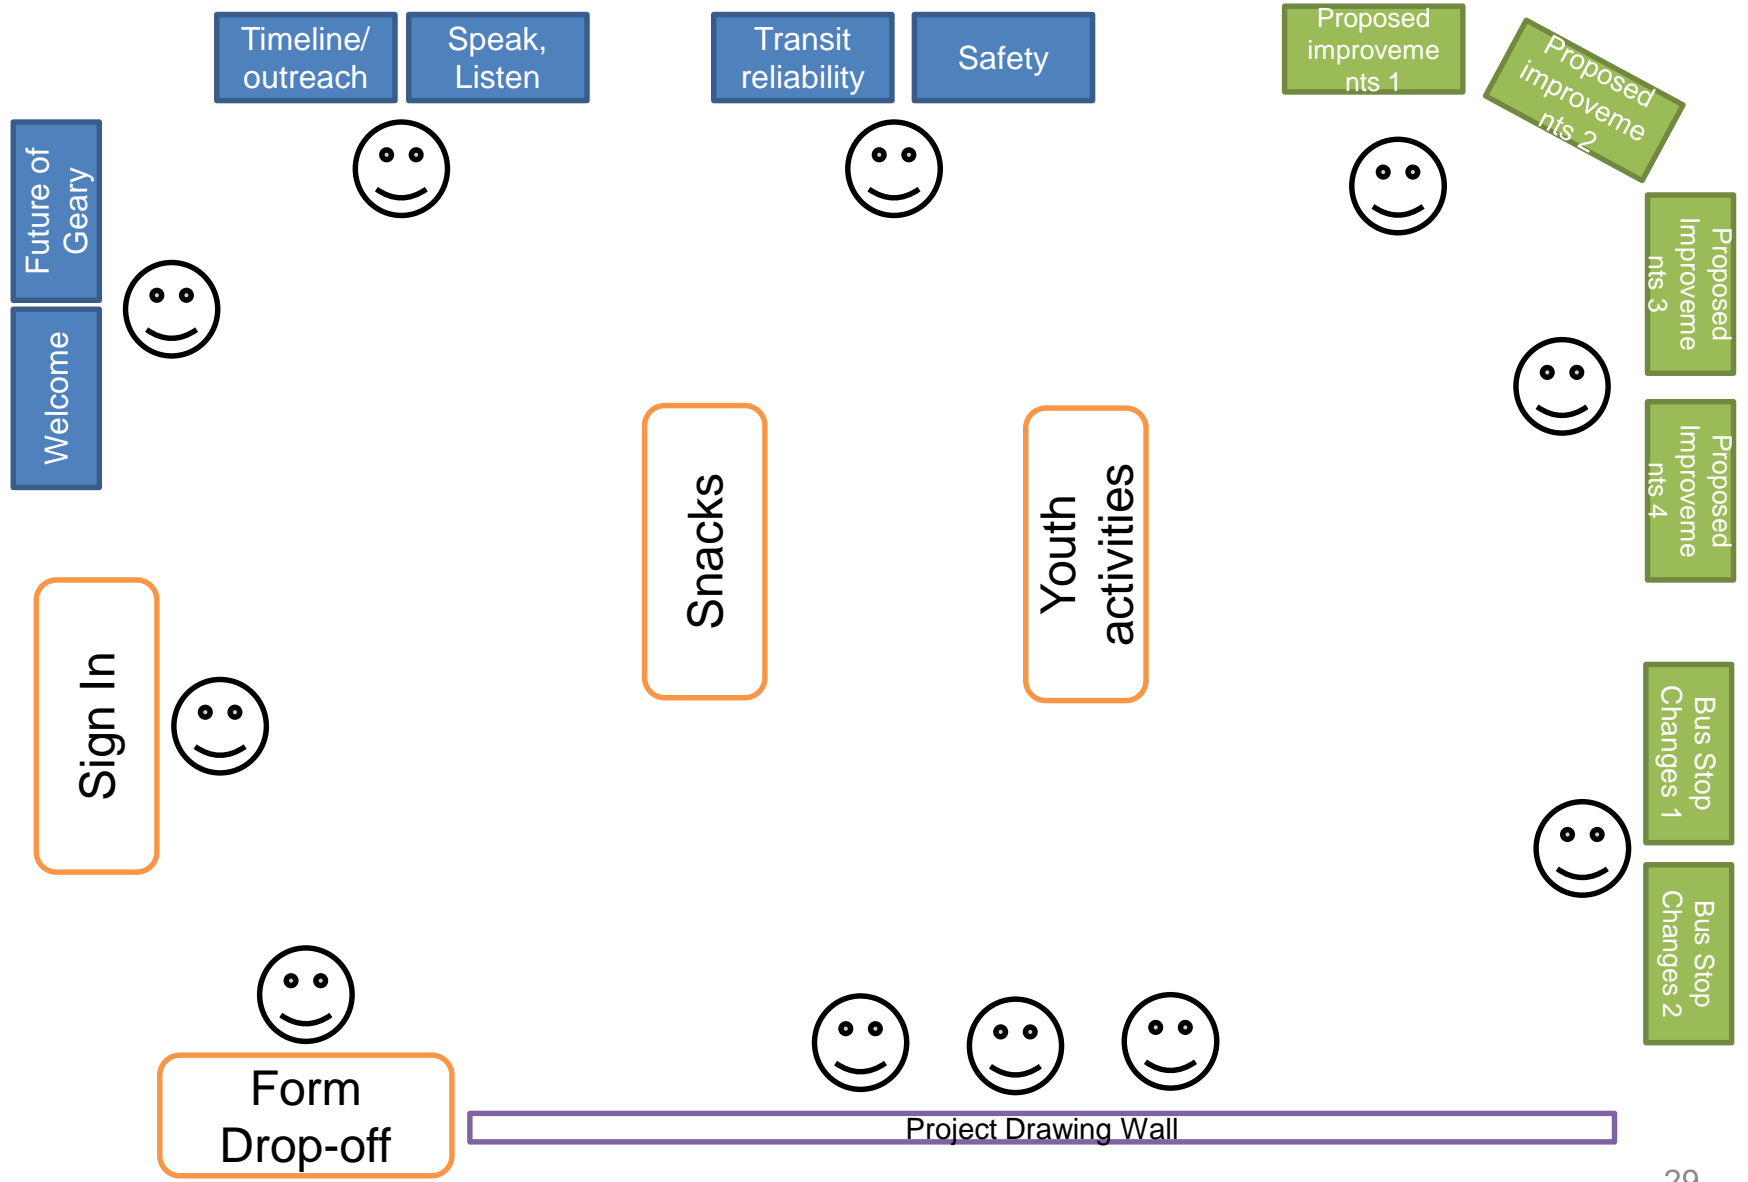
Timeline/ outreach

Speak, Listen

Transit reliability

Safety

Proposed improvements 1

Proposed improvements 2

Future of Geary

Welcome

Proposed Improvements 3

Proposed Improvements 4

Snacks

Youth activities

Sign In

Bus Stop Changes 1

Bus Stop Changes 2

Form Drop-off

Project Drawing Wall

29